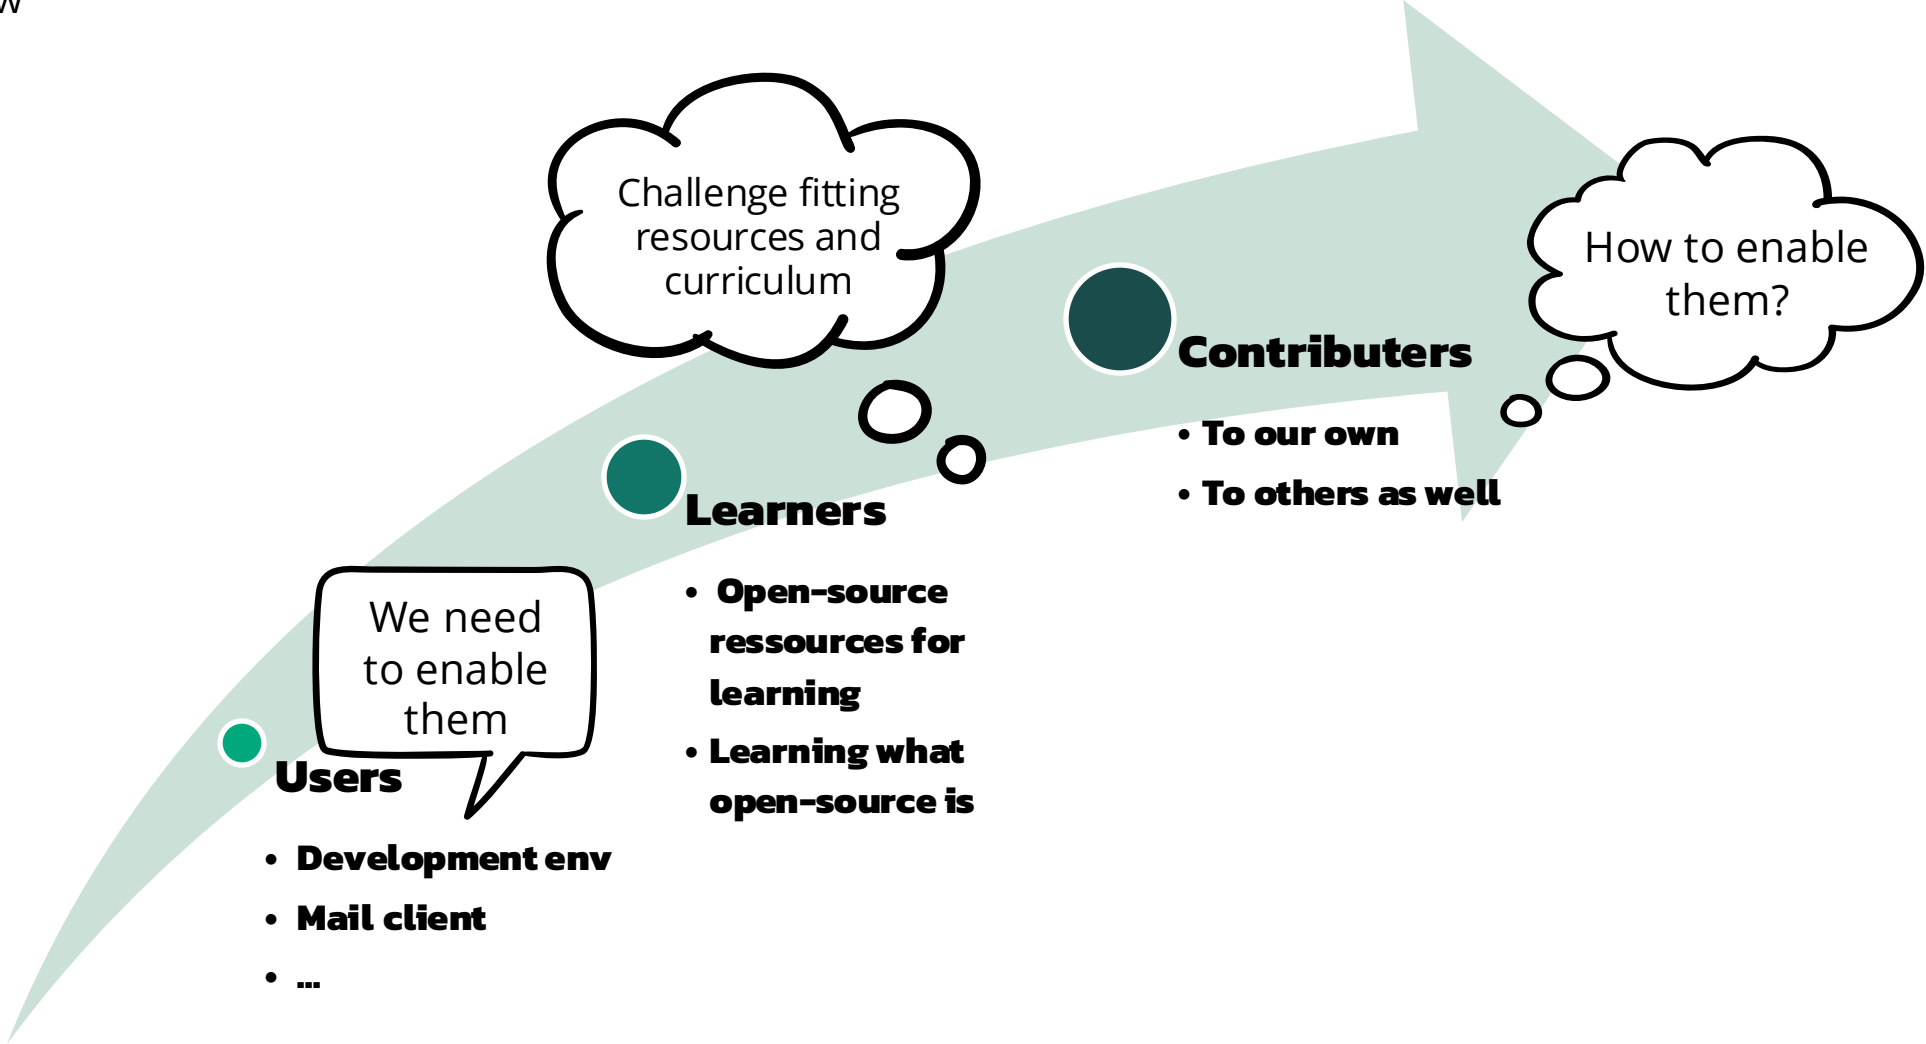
w

Challenge fitting resources and curriculum

How to enable them?

Contributers

• To our own
• To others as well

Learners

• Open-source ressources for learning
• Learning what open-source is

We need to enable them

Users

• Development env
• Mail client
• ...